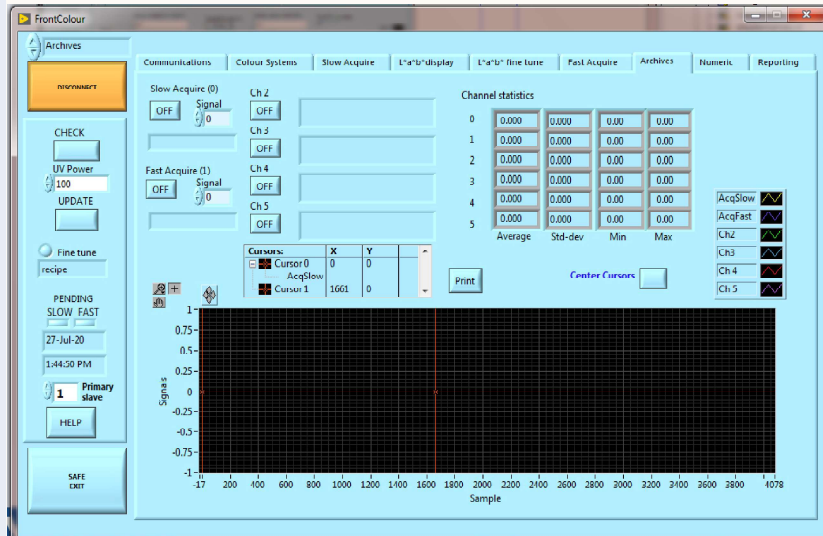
FrontColour

Archives

DISCONNECT

CHECK

UV Power
100

UPDATE

Fine tune
recipe

PENDING
SLOW FAST

27-Jul-20

1:44:50 PM

1 Primary slave

HELP

SAFE EXIT

Communications | Colour Systems | Slow Acquire | L*a*b*display | L*a*b* fine tune | Fast Acquire | Archives | Numeric | Reporting

Slow Acquire (0)
OFF
Signal
0

Fast Acquire (1)
OFF
Signal
0

Ch 2
OFF
Ch 3
OFF
Ch 4
OFF
Ch 5
OFF

Channel statistics

| | Average | Std-dev | Min | Max |
|---|---|---|---|---|
| 0 | 0.000 | 0.000 | 0.00 | 0.00 |
| 1 | 0.000 | 0.000 | 0.00 | 0.00 |
| 2 | 0.000 | 0.000 | 0.00 | 0.00 |
| 3 | 0.000 | 0.000 | 0.00 | 0.00 |
| 4 | 0.000 | 0.000 | 0.00 | 0.00 |
| 5 | 0.000 | 0.000 | 0.00 | 0.00 |

| Cursors: | X | Y |
|---|---|---|
| Cursor 0 | 0 | 0 |
| AcqSlow | | |
| Cursor 1 | 1661 | 0 |

Print

Center Cursors

AcqSlow
AcqFast
Ch2
Ch3
Ch 4
Ch 5

1
0.75
0.5
0.25
0
-0.25
-0.5
-0.75
-1
Signals

-17 200 400 600 800 1000 1200 1400 1600 1800 2000 2200 2400 2600 2800 3000 3200 3400 3600 3800 4078
Sample